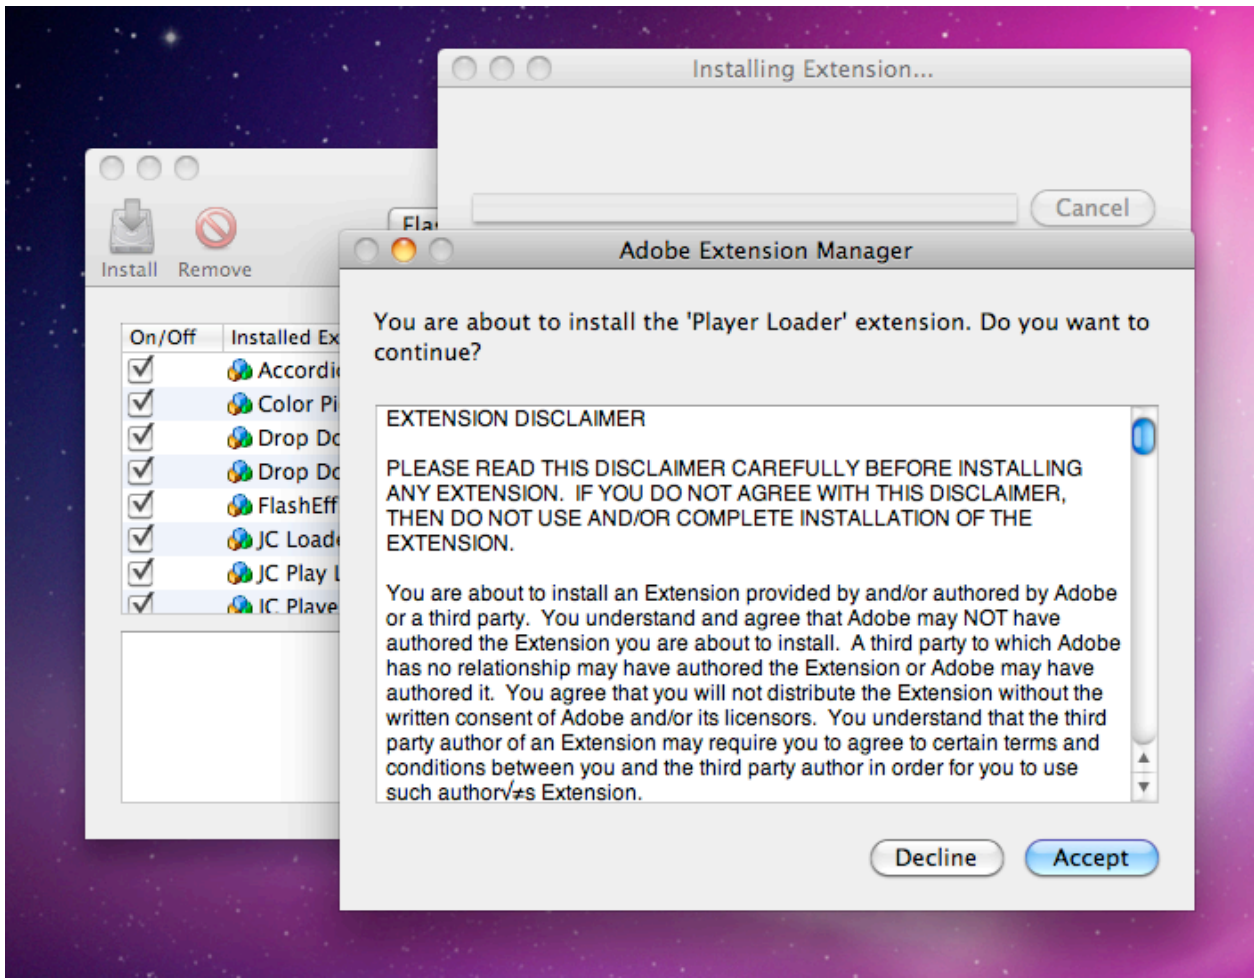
Installing Extension...

Cancel

Install Remove

Fla

On/Off | Installed Ex
Accordi
Color Pi
Drop Dc
Drop Dc
FlashEff
JC Loade
JC Play L
JC Playe

Adobe Extension Manager

You are about to install the 'Player Loader' extension. Do you want to continue?

EXTENSION DISCLAIMER

PLEASE READ THIS DISCLAIMER CAREFULLY BEFORE INSTALLING ANY EXTENSION. IF YOU DO NOT AGREE WITH THIS DISCLAIMER, THEN DO NOT USE AND/OR COMPLETE INSTALLATION OF THE EXTENSION.

You are about to install an Extension provided by and/or authored by Adobe or a third party. You understand and agree that Adobe may NOT have authored the Extension you are about to install. A third party to which Adobe has no relationship may have authored the Extension or Adobe may have authored it. You agree that you will not distribute the Extension without the written consent of Adobe and/or its licensors. You understand that the third party author of an Extension may require you to agree to certain terms and conditions between you and the third party author in order for you to use such author√≠s Extension.

Decline Accept